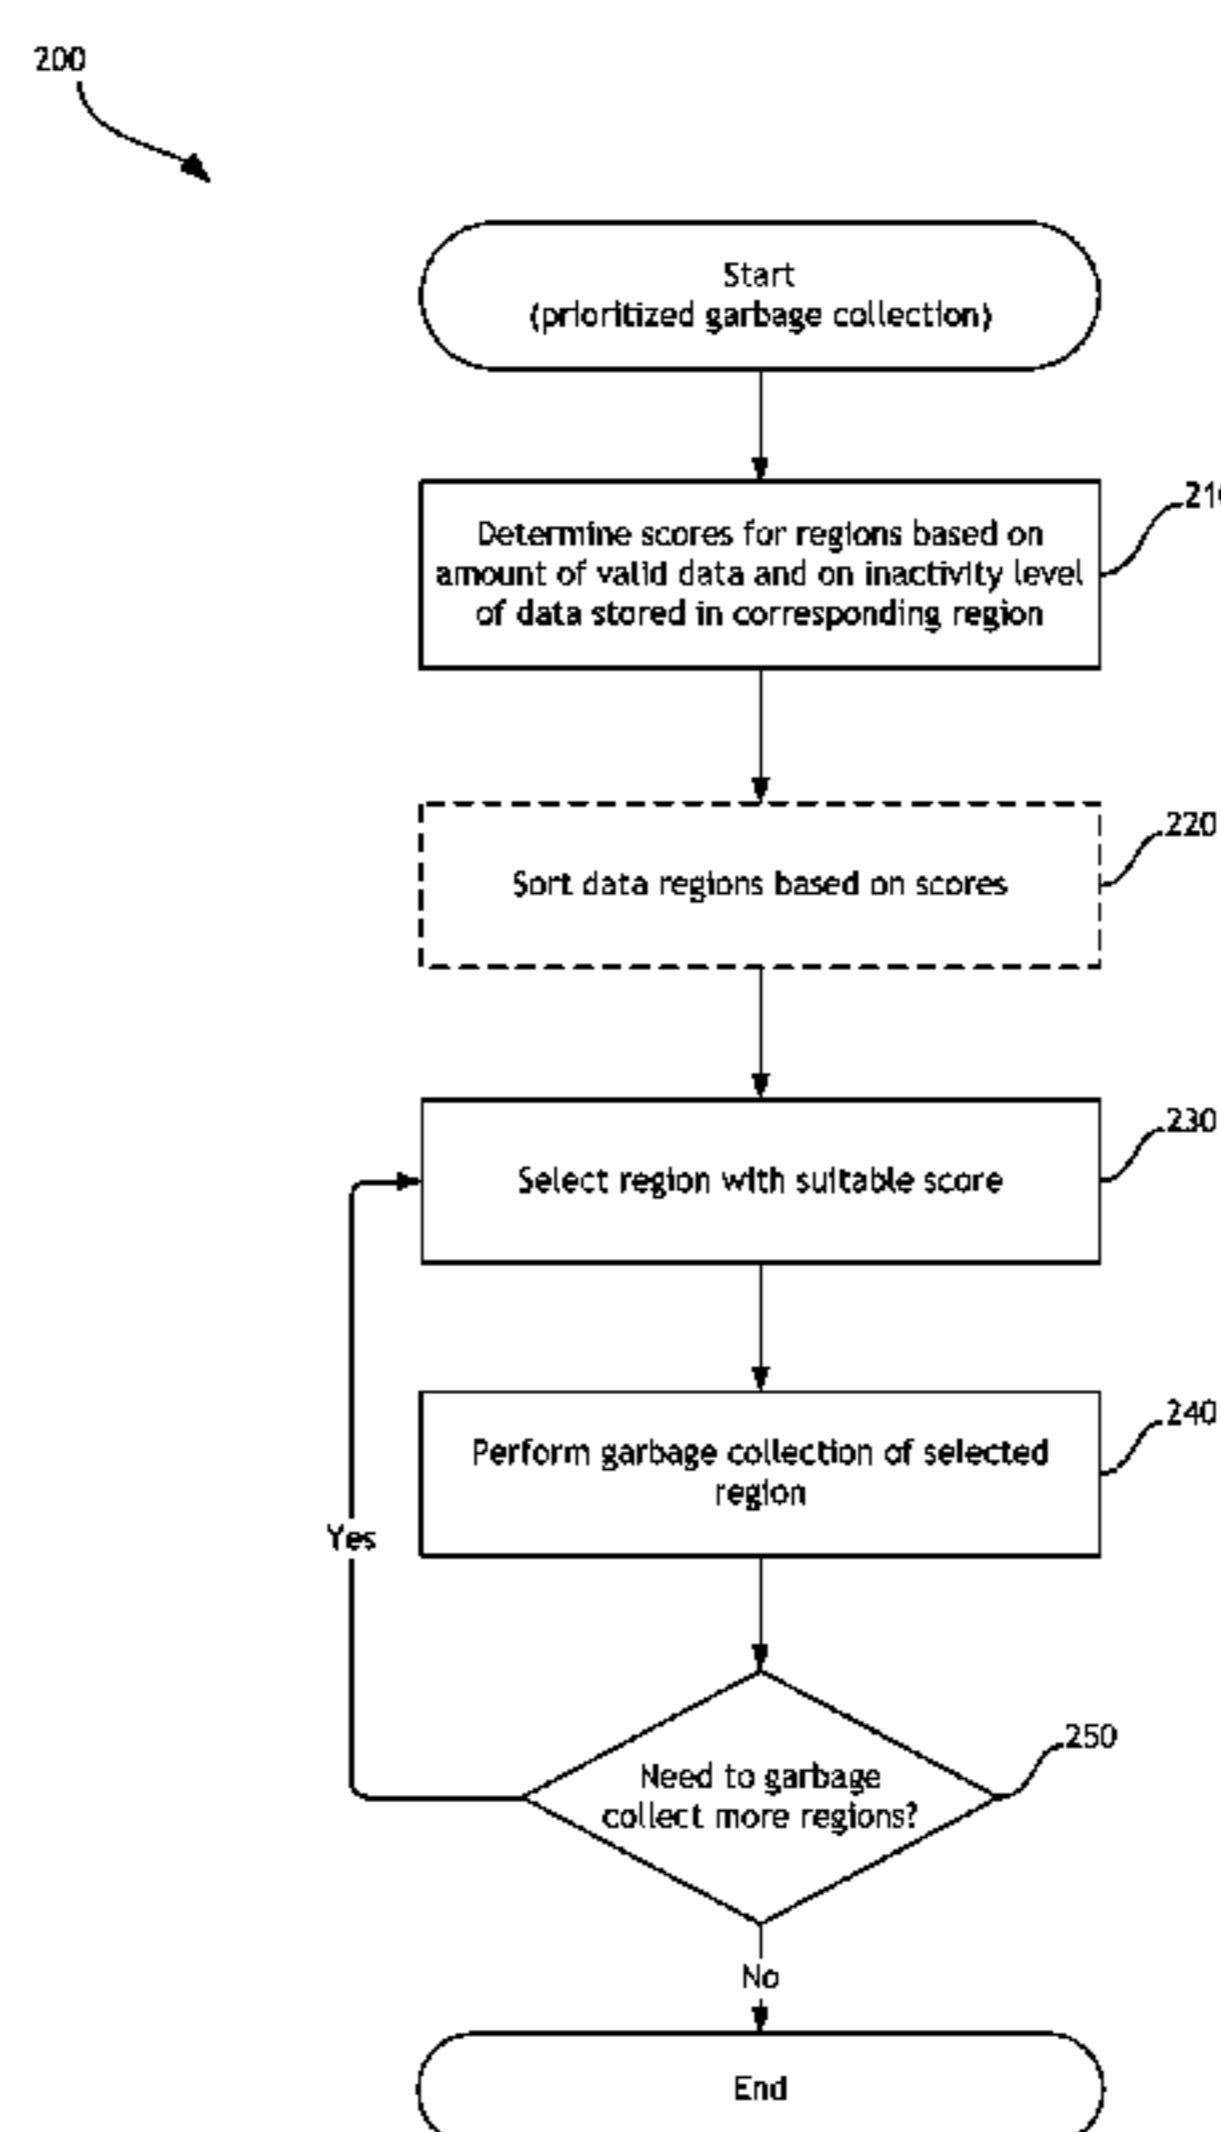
200

Start
(prioritized garbage collection)

Determine scores for regions based on amount of valid data and on inactivity level of data stored in corresponding region

21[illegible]

Sort data regions based on scores

220

Select region with suitable score

230

Perform garbage collection of selected region

240

Yes

Need to garbage collect more regions?

250

No

End